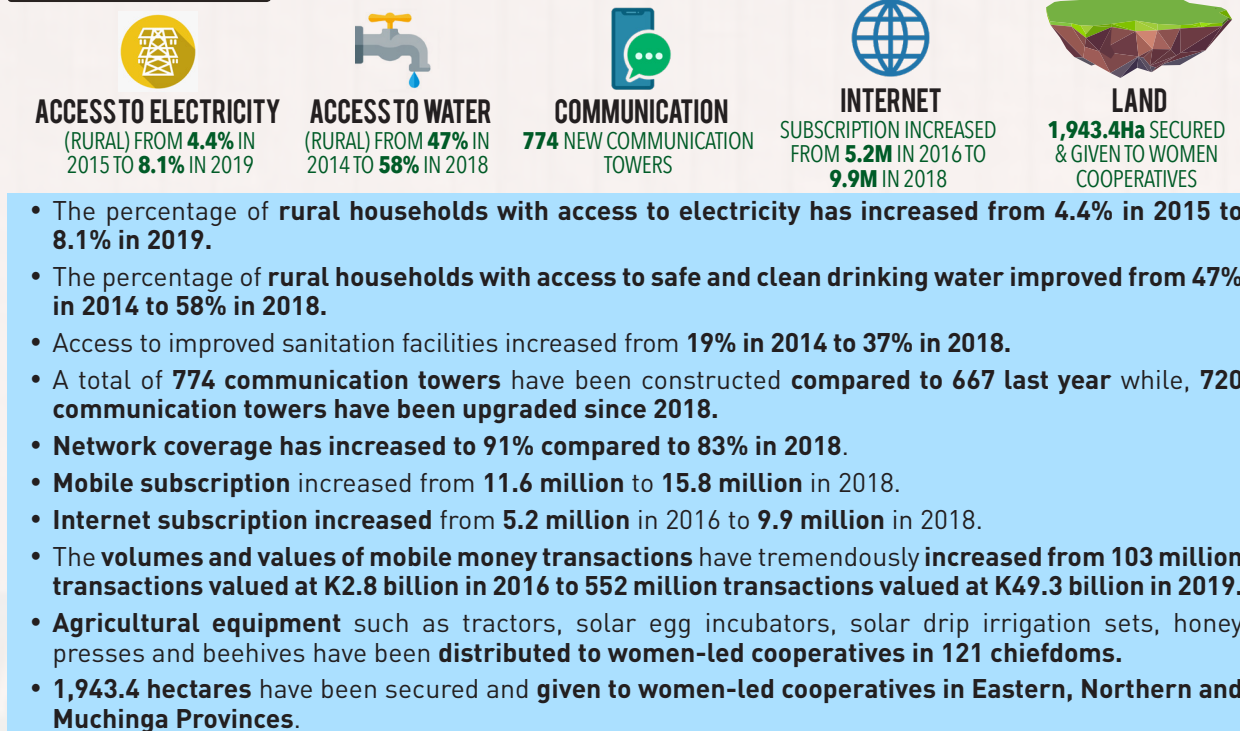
ACCESS TO ELECTRICITY
(RURAL) FROM 4.4% IN 2015 TO 8.1% IN 2019

ACCESS TO WATER
(RURAL) FROM 47% IN 2014 TO 58% IN 2018

COMMUNICATION
774 NEW COMMUNICATION TOWERS

INTERNET
SUBSCRIPTION INCREASED FROM 5.2M IN 2016 TO 9.9M IN 2018

LAND
1,943.4Ha SECURED & GIVEN TO WOMEN COOPERATIVES

• The percentage of rural households with access to electricity has increased from 4.4% in 2015 to 8.1% in 2019.

• The percentage of rural households with access to safe and clean drinking water improved from 47% in 2014 to 58% in 2018.

• Access to improved sanitation facilities increased from 19% in 2014 to 37% in 2018.

• A total of 774 communication towers have been constructed compared to 667 last year while, 720 communication towers have been upgraded since 2018.

• Network coverage has increased to 91% compared to 83% in 2018.

• Mobile subscription increased from 11.6 million to 15.8 million in 2018.

• Internet subscription increased from 5.2 million in 2016 to 9.9 million in 2018.

• The volumes and values of mobile money transactions have tremendously increased from 103 million transactions valued at K2.8 billion in 2016 to 552 million transactions valued at K49.3 billion in 2019.

• Agricultural equipment such as tractors, solar egg incubators, solar drip irrigation sets, honey presses and beehives have been distributed to women-led cooperatives in 121 chiefdoms.

• 1,943.4 hectares have been secured and given to women-led cooperatives in Eastern, Northern and Muchinga Provinces.